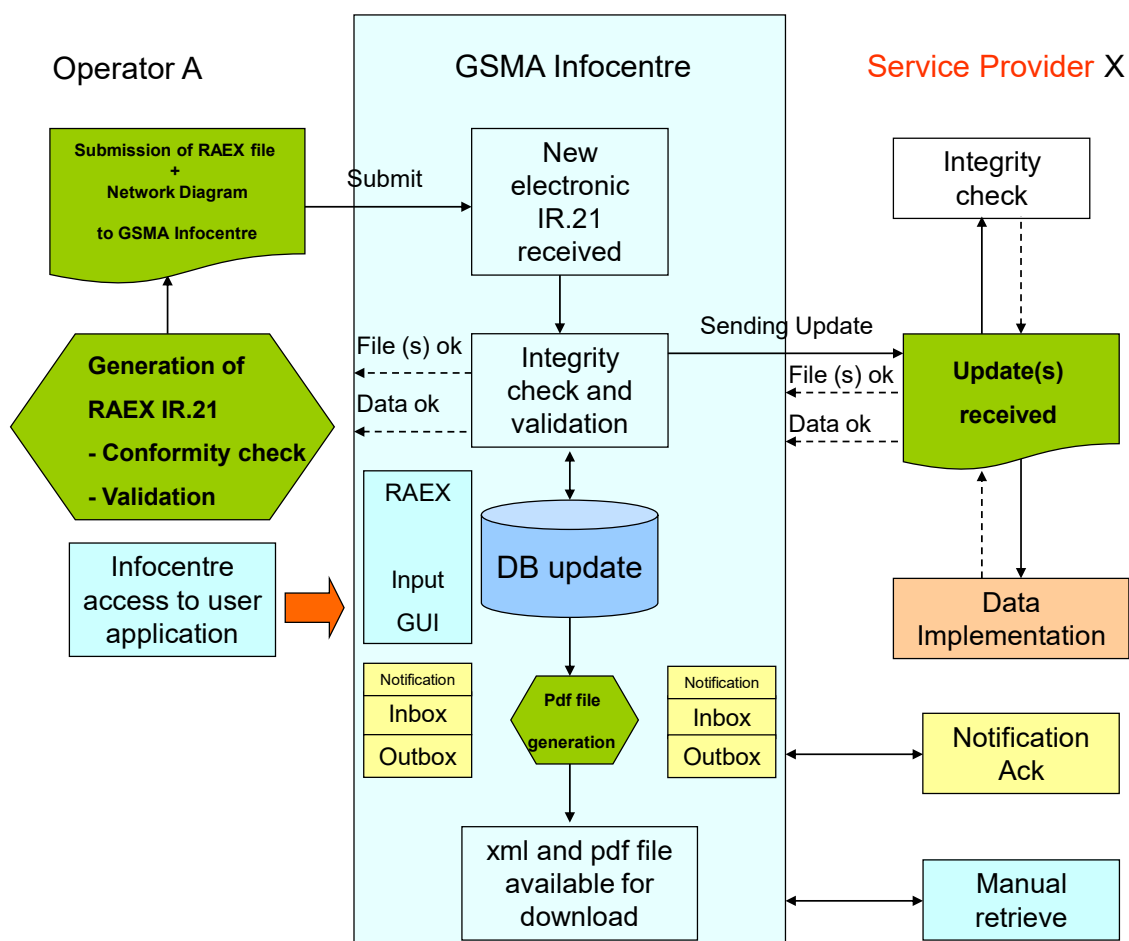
Operator A

GSMA Infocentre

Service Provider X

Submission of RAEX file
+
Network Diagram

to GSMA Infocentre

Submit

New electronic IR.21 received

Integrity check

Generation of RAEX IR.21
- Conformity check
- Validation

File (s) ok

Data ok

Integrity check and validation

Sending Update

File (s) ok

Data ok

Update(s) received

RAEX

Input GUI

DB update

Infocentre access to user application

Data Implementation

Notification

Inbox

Outbox

Pdf file generation

Notification

Inbox

Outbox

Notification Ack

xml and pdf file available for download

Manual retrieve